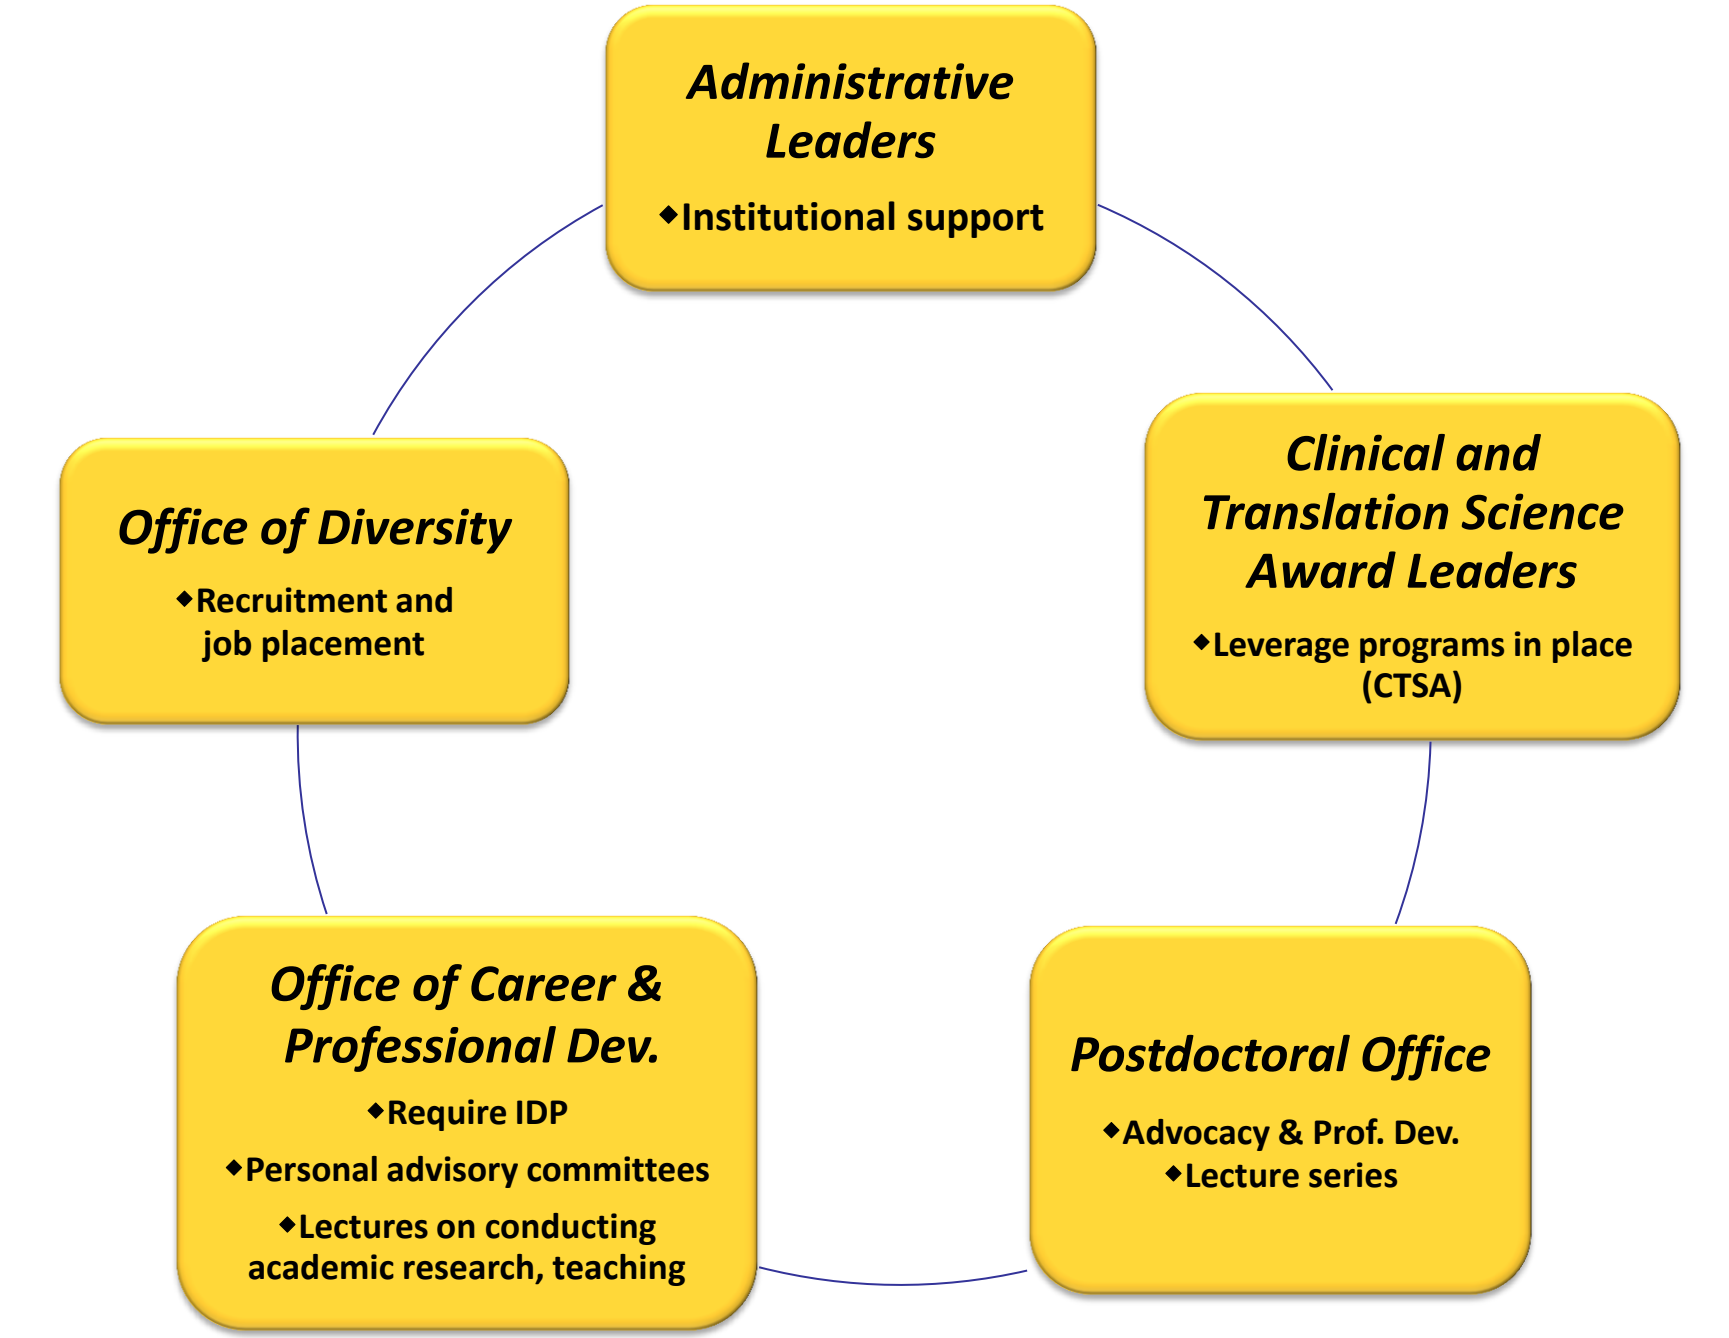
Administrative Leaders

◆Institutional support

Clinical and Translation Science Award Leaders

◆Leverage programs in place (CTSA)

Postdoctoral Office

◆Advocacy & Prof. Dev.
◆Lecture series

Office of Career & Professional Dev.

◆Require IDP

◆Personal advisory committees

◆Lectures on conducting academic research, teaching

Office of Diversity

◆Recruitment and job placement